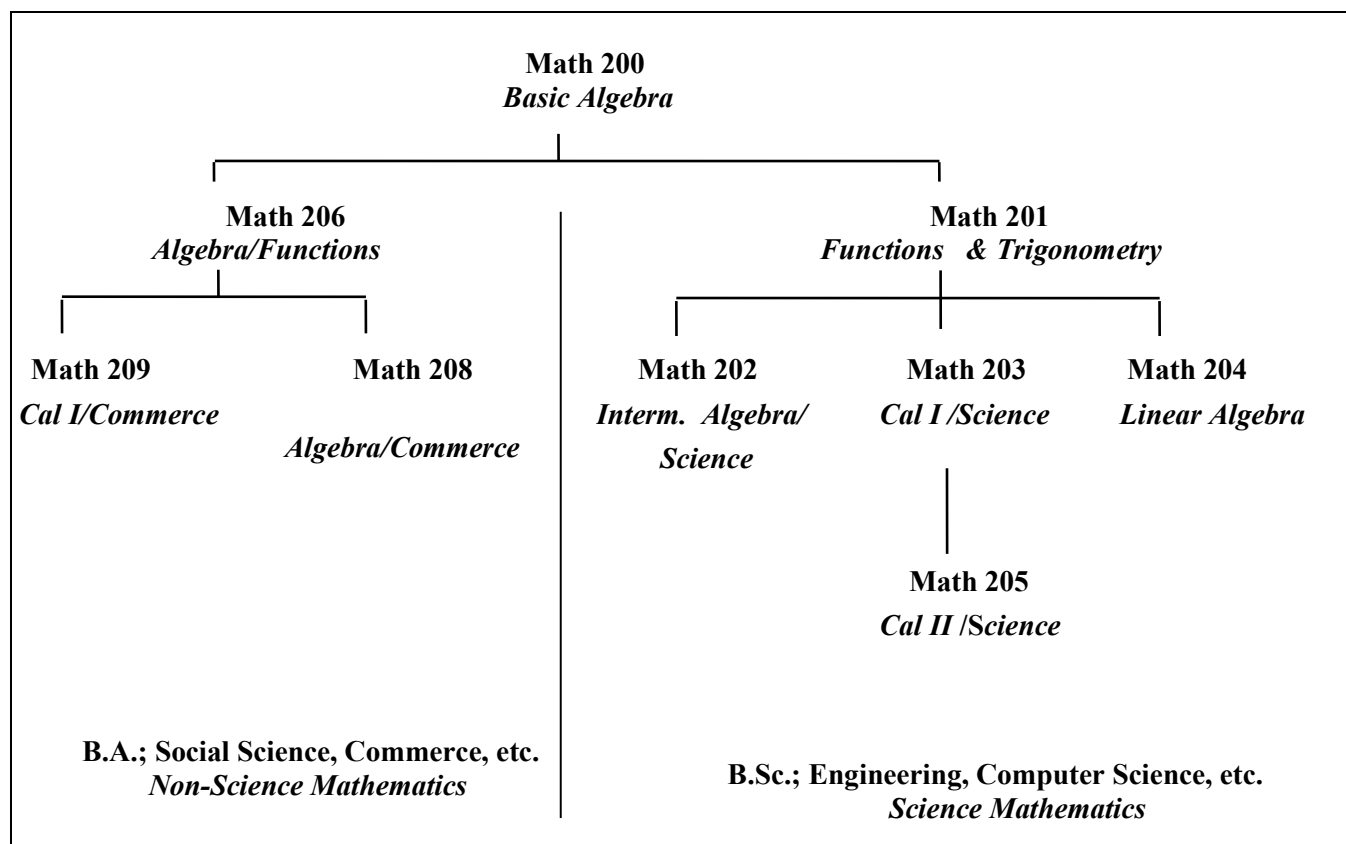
Math 200
Basic Algebra

Math 206
Algebra/Functions

Math 201
Functions & Trigonometry

Math 209
Cal I/Commerce

Math 208
Algebra/Commerce

Math 202
Interm. Algebra/ Science

Math 203
Cal I /Science

Math 204
Linear Algebra

Math 205
Cal II /Science

B.A.; Social Science, Commerce, etc.
Non-Science Mathematics

B.Sc.; Engineering, Computer Science, etc.
Science Mathematics